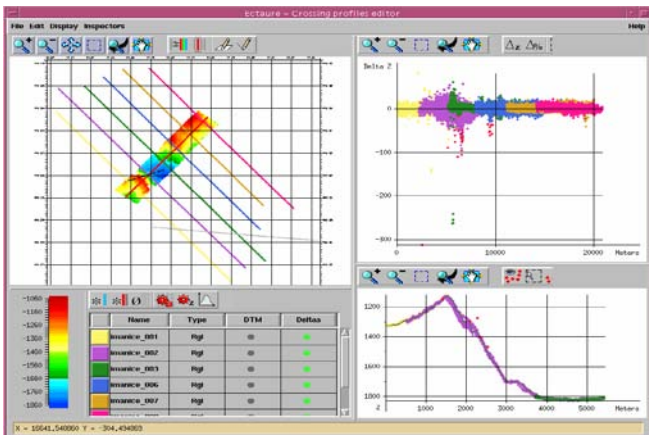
Ectaure - Crossing profiles editor

File Edit Display Inspectors

Help

Delta Z

0

-100

-200

-300

0

10000

20000

Meters

-1060
-1160
-1260
-1360
-1460
-1560
-1660
-1760
-1860

| | Name | Type | DTM | Deltas |
|---|---|---|---|---|
| | imanice_001 | Rgl | | |
| | imanice_002 | Rgl | | |
| | imanice_003 | Rgl | | |
| | imanice_006 | Rgl | | |
| | imanice_007 | Rgl | | |

1200

1400

1600

1800

Z

1000

2000

3000

4000

5000

Meters

X = 10041.540060 Y = -304.434003